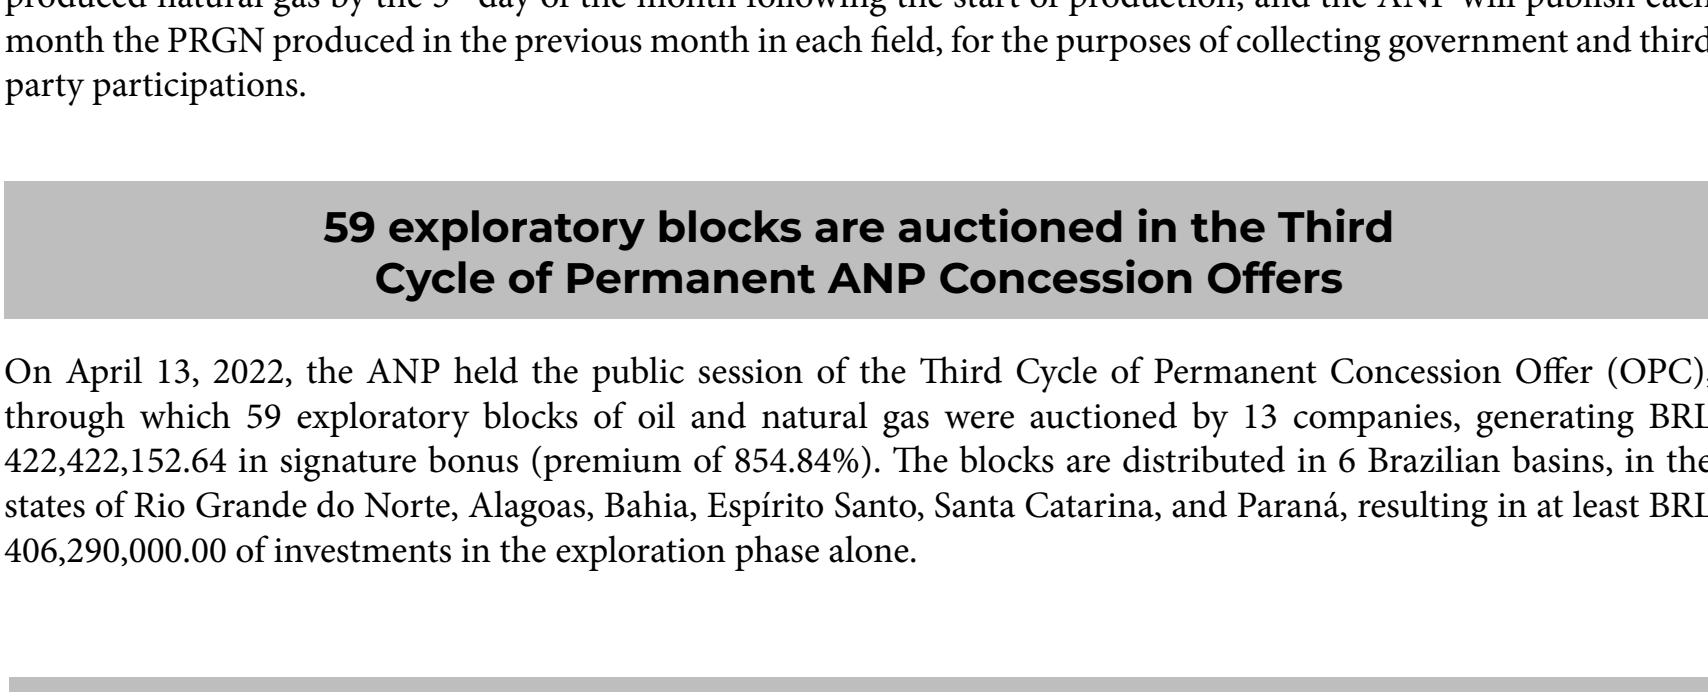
produced natural gas by the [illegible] day of the month following the start of production, and the ANP will publish each month the PRGN produced in the previous month in each field, for the purposes of collecting government and third party participations.

59 exploratory blocks are auctioned in the Third Cycle of Permanent ANP Concession Offers

On April 13, 2022, the ANP held the public session of the Third Cycle of Permanent Concession Offer (OPC), through which 59 exploratory blocks of oil and natural gas were auctioned by 13 companies, generating BRL 422,422,152.64 in signature bonus (premium of 854.84%). The blocks are distributed in 6 Brazilian basins, in the states of Rio Grande do Norte, Alagoas, Bahia, Espírito Santo, Santa Catarina, and Paraná, resulting in at least BRL 406,290,000.00 of investments in the exploration phase alone.